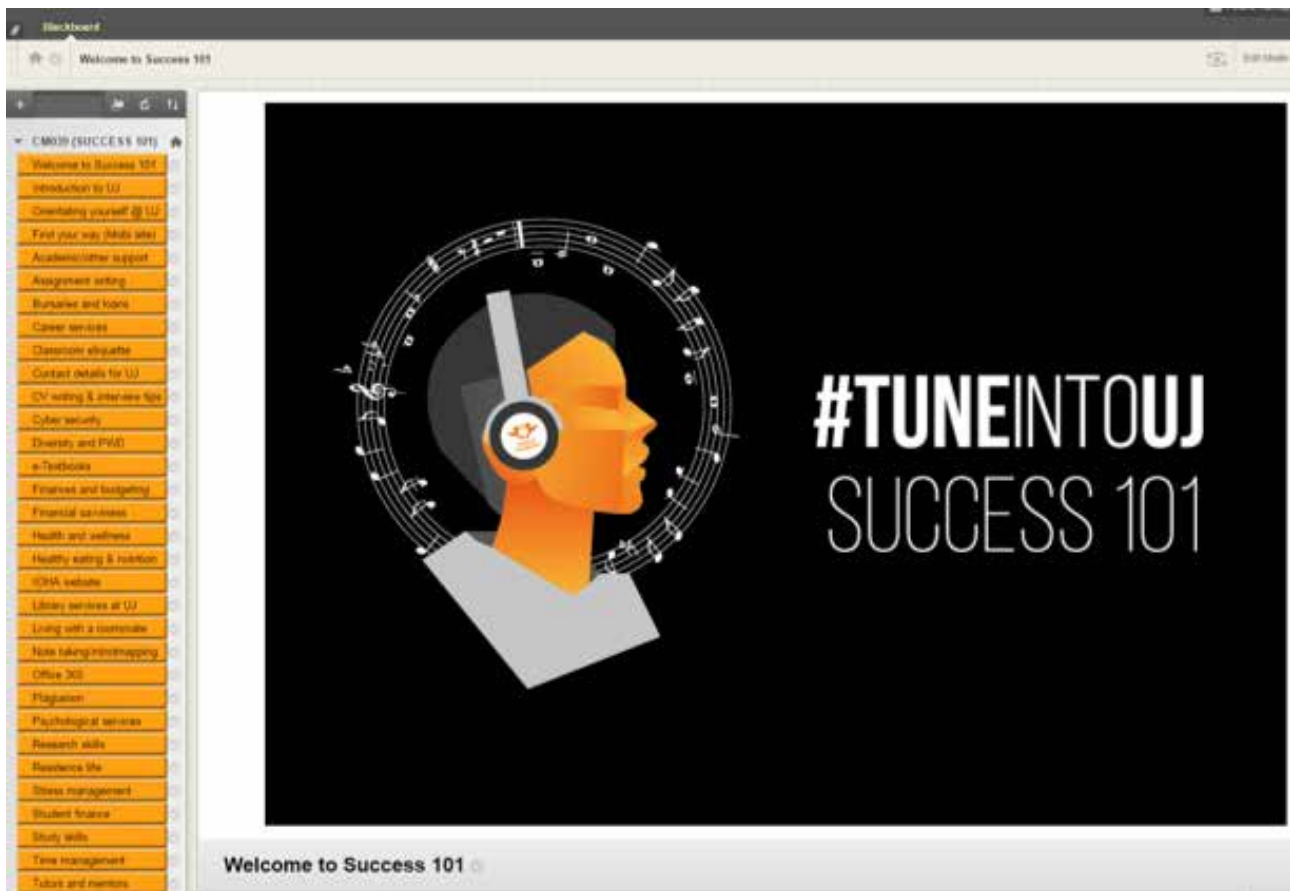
Blackboard

Welcome to Success 101

Edit Mode

CM039 (SUCCESS 101)

Welcome to Success 101
Introduction to UJ
Orientating yourself @ UJ
Find your way (Maps site)
Academic/other support
Assignment writing
Bursaries and loans
Career services
Classroom etiquette
Contact details for UJ
CV writing & interview tips
Cyber security
Diversity and PWD
e-Textbooks
Finances and budgeting
Financial services
Health and wellness
Healthy eating & nutrition
IOHA website
Library services at UJ
Living with a roommate
Note taking/mindmapping
Office 365
Plagiarism
Psychological services
Research skills
Residence life
Stress management
Student finance
Study skills
Time management
Tutors and mentors

#TUNEINTOUJ
SUCCESS 101

Welcome to Success 101